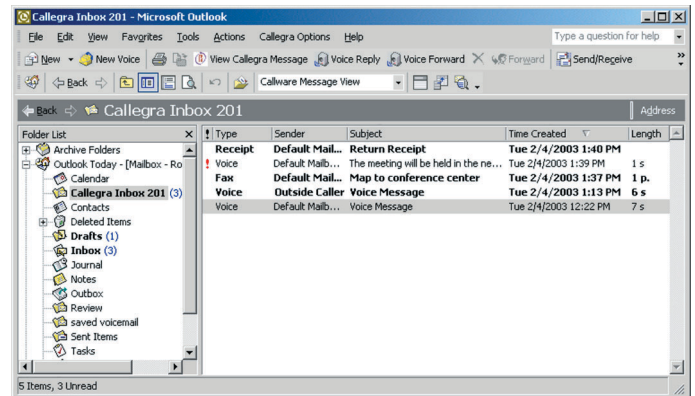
Callegra Inbox 201 - Microsoft Outlook

File Edit View Favorites Tools Actions Callegra Options Help

Type a question for help

New New Voice View Callegra Message Voice Reply Voice Forward Forward Send/Receive

Back Callware Message View

Back Callegra Inbox 201

Address

Folder List

Archive Folders
Outlook Today - [Mailbox - Ro
Calendar
Callegra Inbox 201 (3)
Contacts
Deleted Items
Drafts (1)
Inbox (3)
Journal
Notes
Outbox
Review
saved voicemail
Sent Items
Tasks

| ! | Type | Sender | Subject | Time Created | Length |
|---|---|---|---|---|---|
| | Receipt | Default Mail... | Return Receipt | Tue 2/4/2003 1:40 PM | |
| ! | Voice | Default Mailb... | The meeting will be held in the ne... | Tue 2/4/2003 1:39 PM | 1 s |
| | Fax | Default Mail... | Map to conference center | Tue 2/4/2003 1:37 PM | 1 p. |
| | Voice | Outside Caller | Voice Message | Tue 2/4/2003 1:13 PM | 6 s |
| | Voice | Default Mailb... | Voice Message | Tue 2/4/2003 12:22 PM | 7 s |

5 Items, 3 Unread